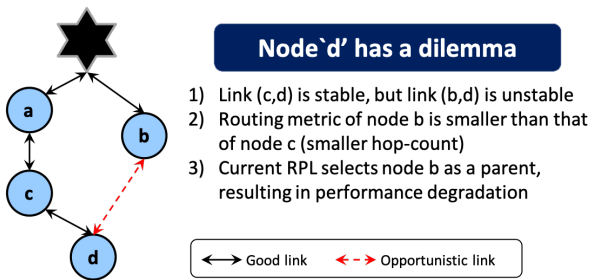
a
b
c
d

Node`d' has a dilemma

1) Link (c,d) is stable, but link (b,d) is unstable
2) Routing metric of node b is smaller than that of node c (smaller hop-count)
3) Current RPL selects node b as a parent, resulting in performance degradation

Good link
Opportunistic link